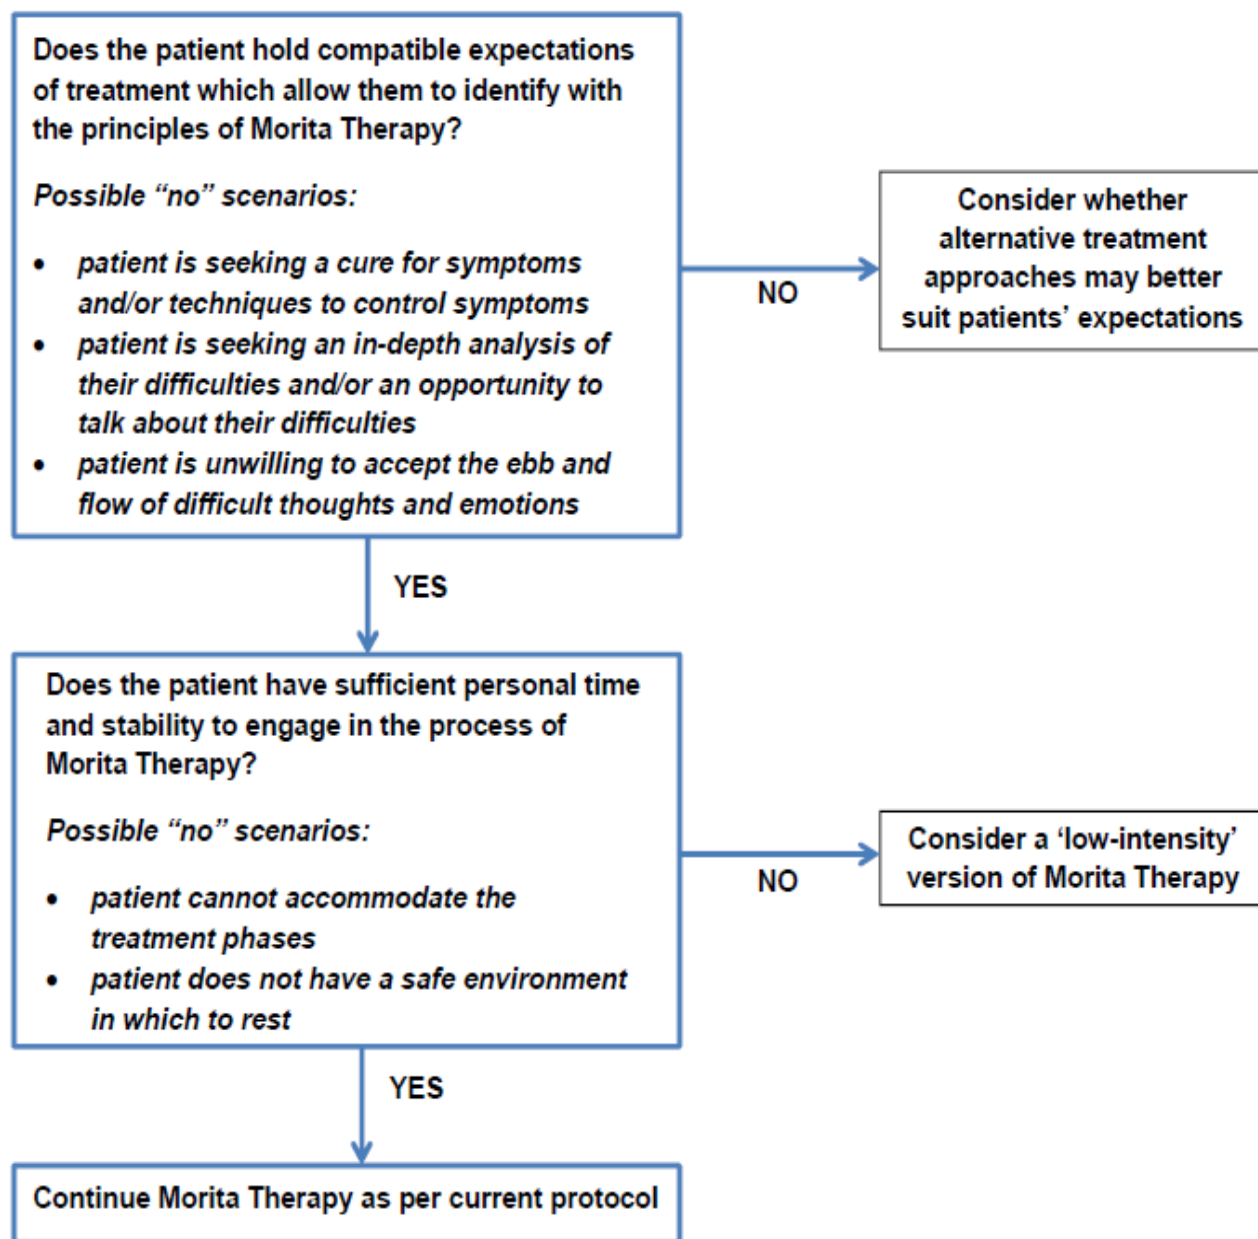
Does the patient hold compatible expectations of treatment which allow them to identify with the principles of Morita Therapy?

Possible "no" scenarios:

- patient is seeking a cure for symptoms and/or techniques to control symptoms
- patient is seeking an in-depth analysis of their difficulties and/or an opportunity to talk about their difficulties
- patient is unwilling to accept the ebb and flow of difficult thoughts and emotions

NO

Consider whether alternative treatment approaches may better suit patients' expectations

YES

Does the patient have sufficient personal time and stability to engage in the process of Morita Therapy?

Possible "no" scenarios:

- patient cannot accommodate the treatment phases
- patient does not have a safe environment in which to rest

NO

Consider a 'low-intensity' version of Morita Therapy

YES

Continue Morita Therapy as per current protocol